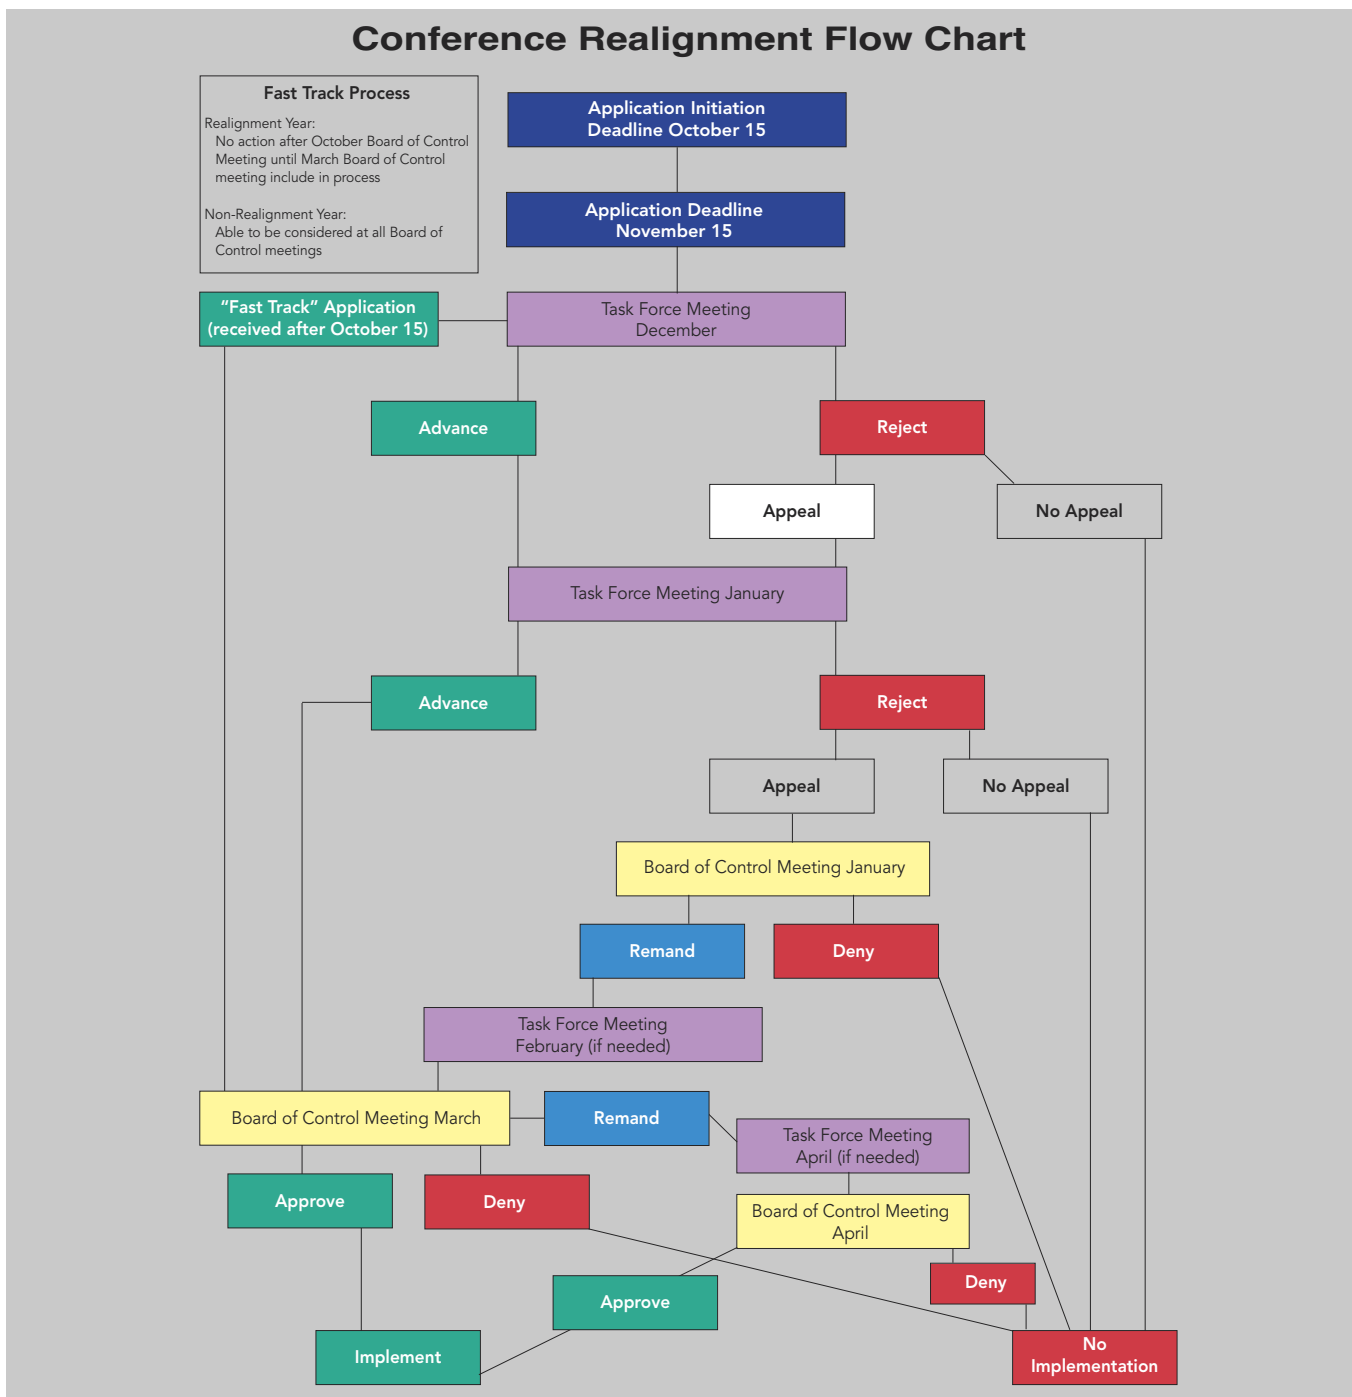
Conference Realignment Flow Chart

Fast Track Process

Realignment Year:
No action after October Board of Control Meeting until March Board of Control meeting include in process

Non-Realignment Year:
Able to be considered at all Board of Control meetings

Application Initiation
Deadline October 15

Application Deadline
November 15

"Fast Track" Application
(received after October 15)

Task Force Meeting
December

Advance

Reject

Appeal

No Appeal

Task Force Meeting January

Advance

Reject

Appeal

No Appeal

Board of Control Meeting January

Remand

Deny

Task Force Meeting
February (if needed)

Board of Control Meeting March

Remand

Task Force Meeting
April (if needed)

Approve

Deny

Board of Control Meeting
April

Deny

Approve

Implement

No
Implementation